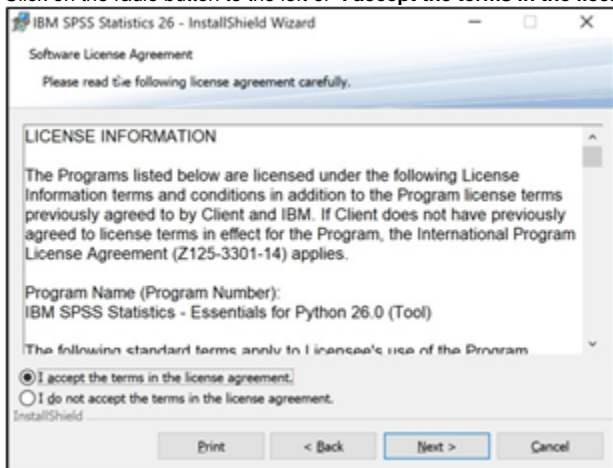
Click on the radio button to the left of "I accept the terms in the license

IBM SPSS Statistics 26 - InstallShield Wizard

Software License Agreement

Please read the following license agreement carefully.

LICENSE INFORMATION

The Programs listed below are licensed under the following License Information terms and conditions in addition to the Program license terms previously agreed to by Client and IBM. If Client does not have previously agreed to license terms in effect for the Program, the International Program License Agreement (Z125-3301-14) applies.

Program Name (Program Number):
IBM SPSS Statistics - Essentials for Python 26.0 (Tool)

The following standard terms apply to Licensee's use of the Program

I accept the terms in the license agreement.

I do not accept the terms in the license agreement.

InstallShield

Print

< Back

Next >

Cancel